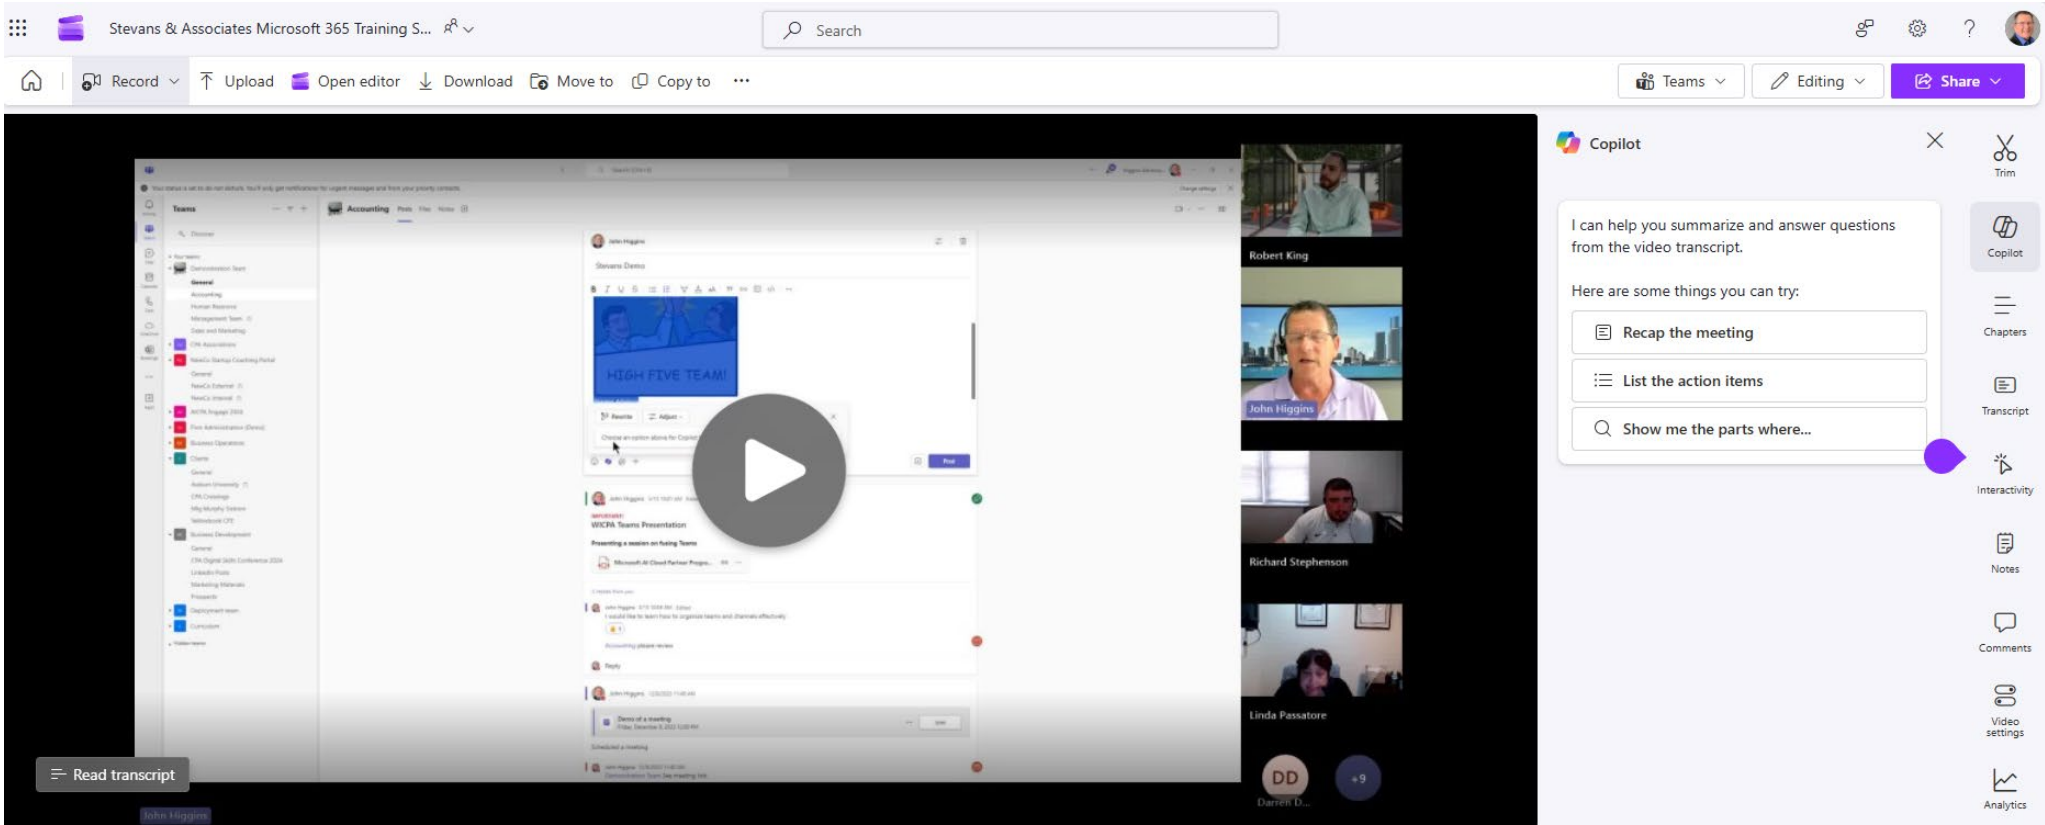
Stevans & Associates Microsoft 365 Training S...

Search

Record Upload Open editor Download Move to Copy to ...

Teams Editing Share

Teams

Accounting

Stevans Demo

HIGH FIVE TEAM!

WICPA Teams Presentation

Robert King

John Higgins

Richard Stephenson

Linda Passatore

DD

+9

Darren D...

Read transcript

John Higgins

Copilot

I can help you summarize and answer questions from the video transcript.

Here are some things you can try:

Recap the meeting

List the action items

Show me the parts where...

Trim

Copilot

Chapters

Transcript

Interactivity

Notes

Comments

Video settings

Analytics